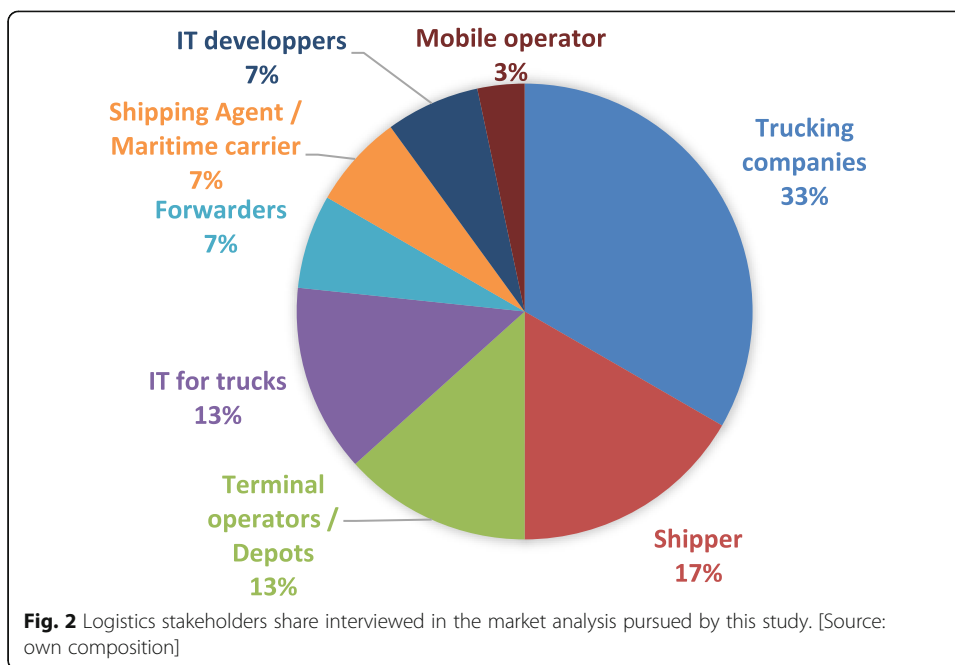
IT developpers
7%

Mobile operator
3%

Shipping Agent / Maritime carrier
7%

Trucking companies
33%

Forwarders
7%

IT for trucks
13%

Terminal operators / Depots
13%

Shipper
17%

**Fig. 2** Logistics stakeholders share interviewed in the market analysis pursued by this study. [Source: own composition]